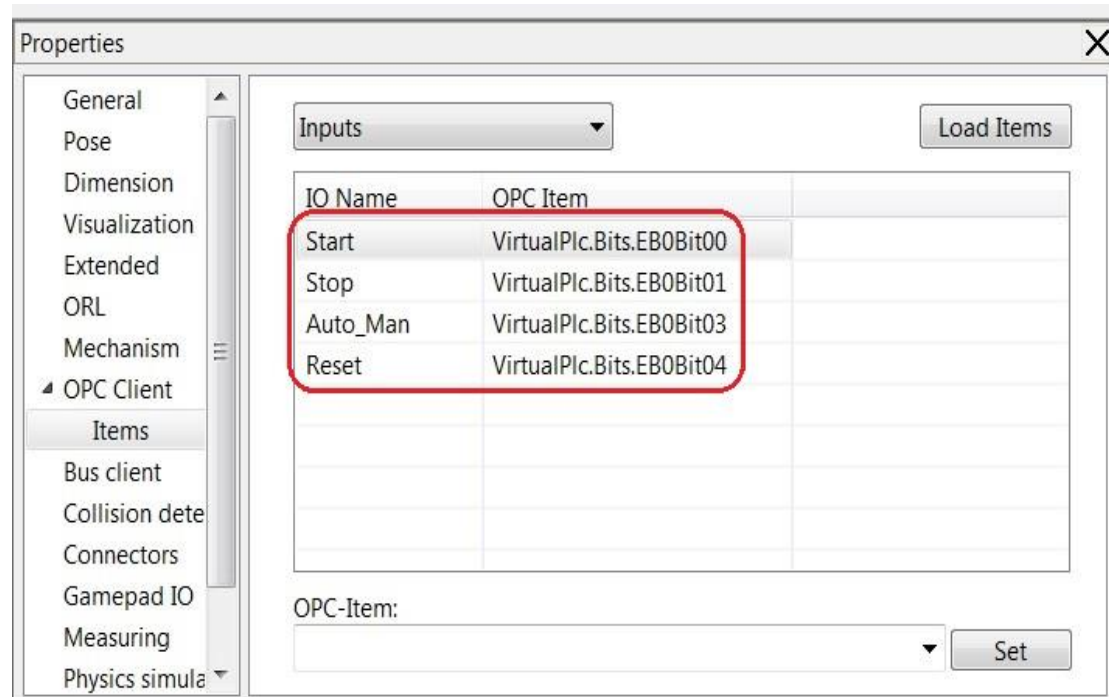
Properties

General
Pose
Dimension
Visualization
Extended
ORL
Mechanism
OPC Client
Items
Bus client
Collision dete
Connectors
Gamepad IO
Measuring
Physics simula

Inputs

Load Items

| IO Name | OPC Item |
|---|---|
| Start | VirtualPlc.Bits.EB0Bit00 |
| Stop | VirtualPlc.Bits.EB0Bit01 |
| Auto_Man | VirtualPlc.Bits.EB0Bit03 |
| Reset | VirtualPlc.Bits.EB0Bit04 |

OPC-Item:

Set